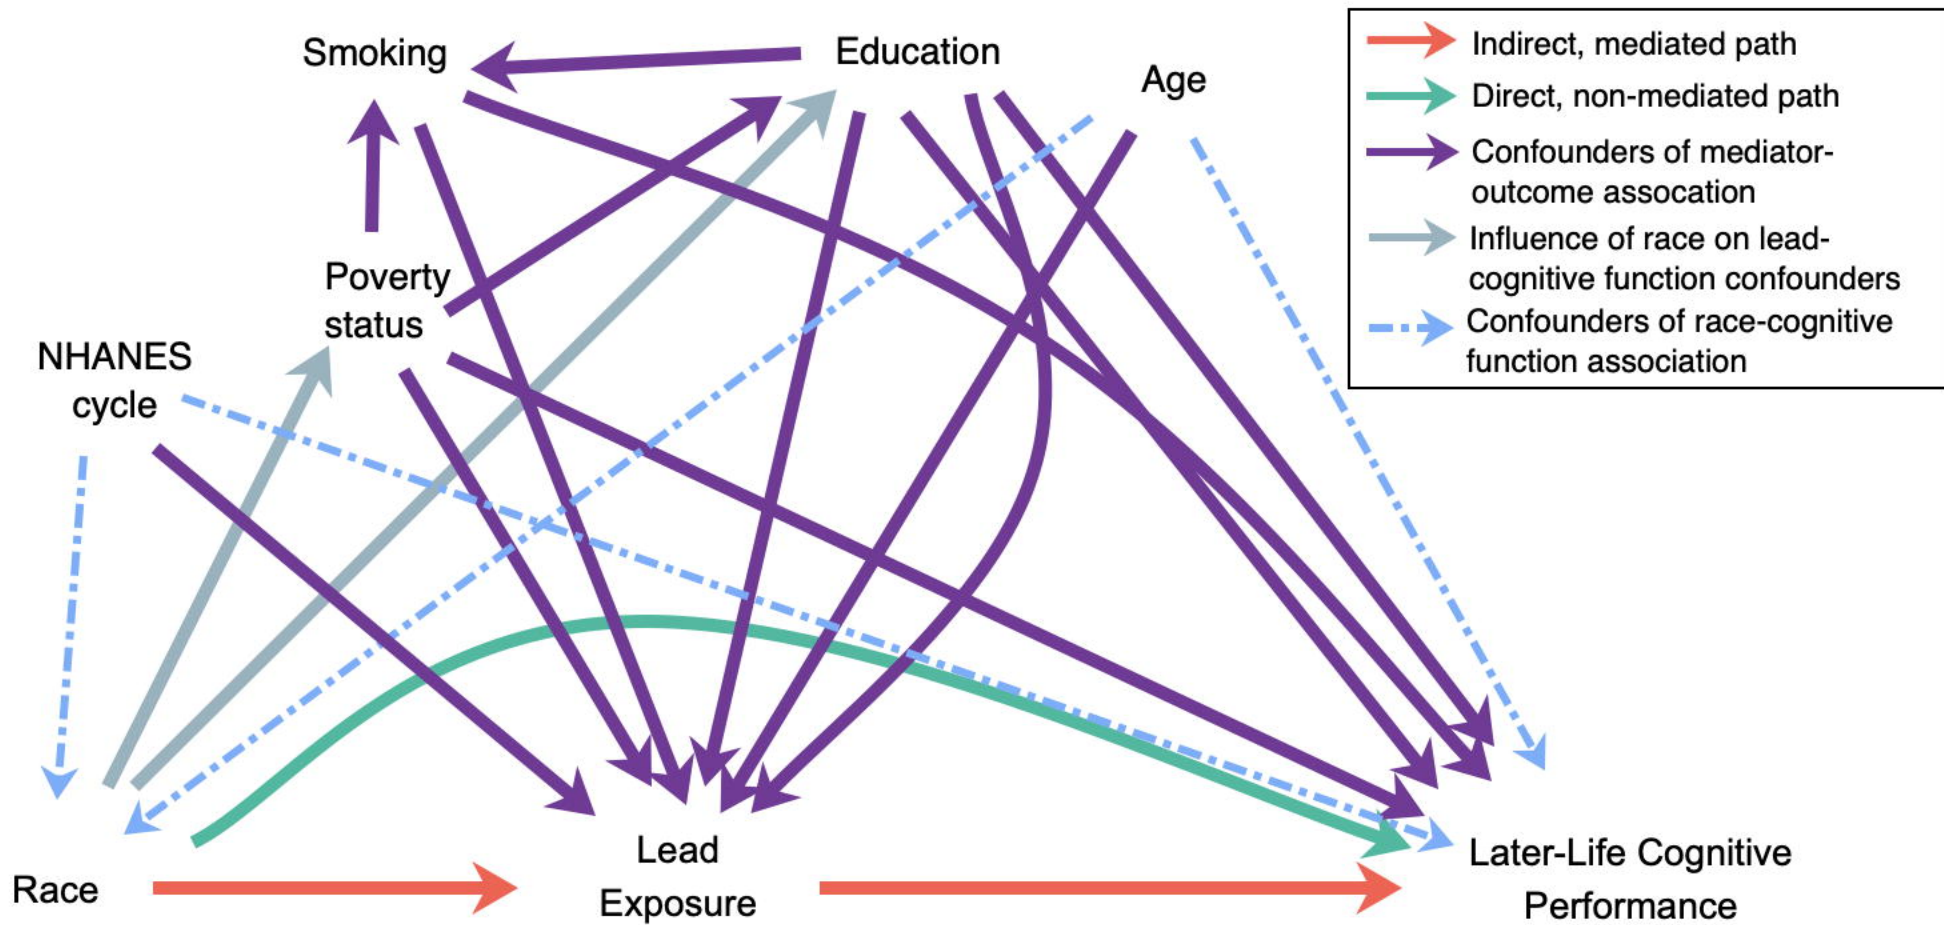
Smoking

Education

Age

Poverty status

NHANES cycle

Race

Lead Exposure

Later-Life Cognitive Performance

Indirect, mediated path

Direct, non-mediated path

Confounders of mediator-outcome assocation

Influence of race on lead-cognitive function confounders

Confounders of race-cognitive function association